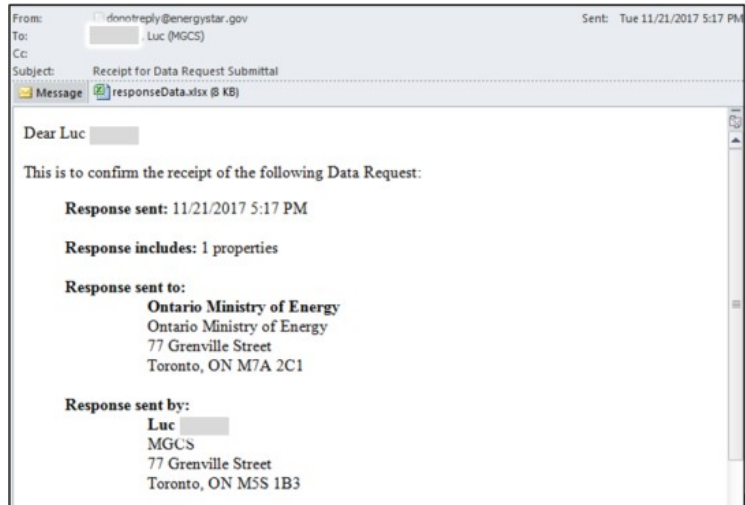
From: donotreply@energystar.gov
Sent: Tue 11/21/2017 5:17 PM
To: Luc (MGCS)
Cc:
Subject: Receipt for Data Request Submittal

Message responseData.xlsx (8 KB)

Dear Luc

This is to confirm the receipt of the following Data Request:

**Response sent:** 11/21/2017 5:17 PM

**Response includes:** 1 properties

**Response sent to:**
**Ontario Ministry of Energy**
Ontario Ministry of Energy
77 Grenville Street
Toronto, ON M7A 2C1

**Response sent by:**
**Luc**
MGCS
77 Grenville Street
Toronto, ON M5S 1B3